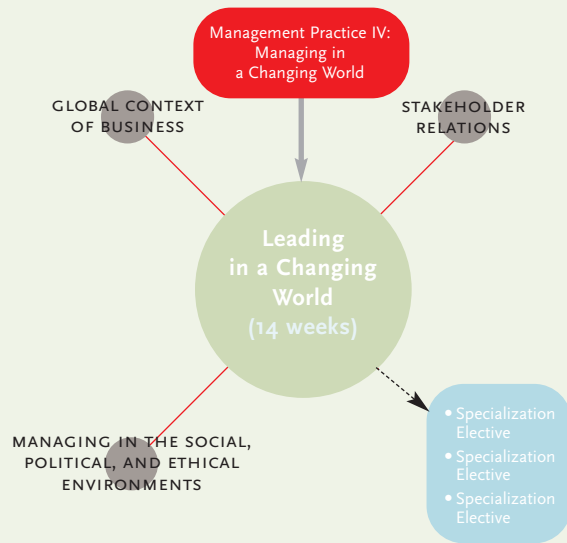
Management Practice IV: Managing in a Changing World

GLOBAL CONTEXT OF BUSINESS

STAKEHOLDER RELATIONS

Leading in a Changing World (14 weeks)

MANAGING IN THE SOCIAL, POLITICAL, AND ETHICAL ENVIRONMENTS

• Specialization Elective
• Specialization Elective
• Specialization Elective